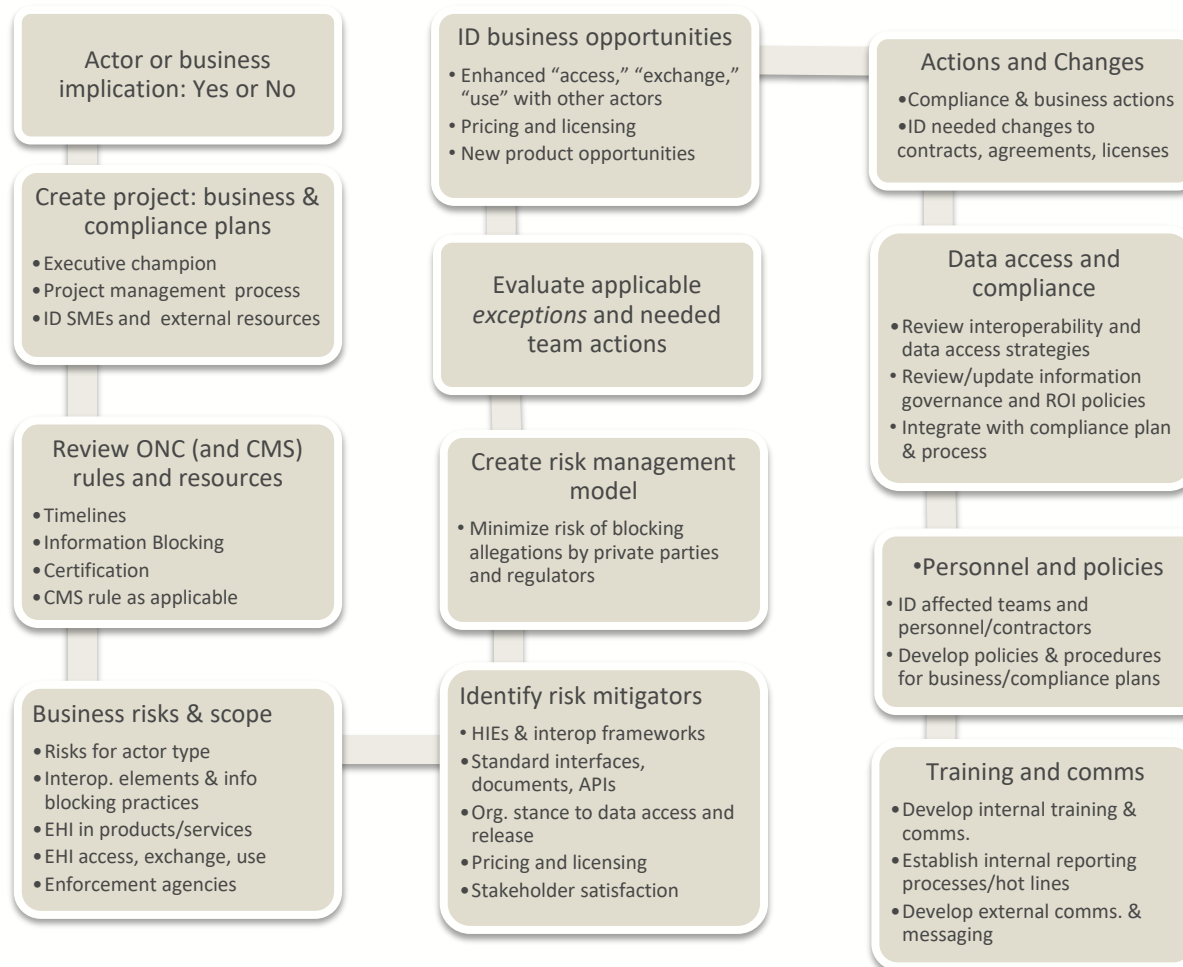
Actor or business implication: Yes or No

Create project: business & compliance plans
• Executive champion
• Project management process
• ID SMEs and external resources

Review ONC (and CMS) rules and resources
• Timelines
• Information Blocking
• Certification
• CMS rule as applicable

Business risks & scope
• Risks for actor type
• Interop. elements & info blocking practices
• EHI in products/services
• EHI access, exchange, use
• Enforcement agencies

ID business opportunities
• Enhanced “access,” “exchange,” “use” with other actors
• Pricing and licensing
• New product opportunities

Evaluate applicable *exceptions* and needed team actions

Create risk management model
• Minimize risk of blocking allegations by private parties and regulators

Identify risk mitigators
• HIEs & interop frameworks
• Standard interfaces, documents, APIs
• Org. stance to data access and release
• Pricing and licensing
• Stakeholder satisfaction

Actions and Changes
• Compliance & business actions
• ID needed changes to contracts, agreements, licenses

Data access and compliance
• Review interoperability and data access strategies
• Review/update information governance and ROI policies
• Integrate with compliance plan & process

• Personnel and policies
• ID affected teams and personnel/contractors
• Develop policies & procedures for business/compliance plans

Training and comms
• Develop internal training & comms.
• Establish internal reporting processes/hot lines
• Develop external comms. & messaging